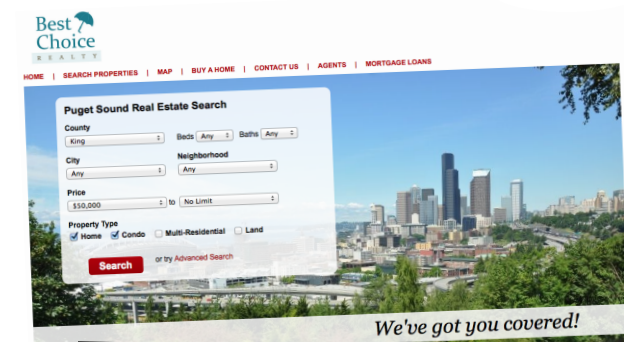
Best Choice
REALTY

HOME | SEARCH PROPERTIES | MAP | BUY A HOME | CONTACT US | AGENTS | MORTGAGE LOANS

Puget Sound Real Estate Search

County
King

Beds Any Baths Any

City
Any

Neighborhood
Any

Price
$50,000 to No Limit

Property Type
Home Condo Multi-Residential Land

Search or try Advanced Search

We've got you covered!